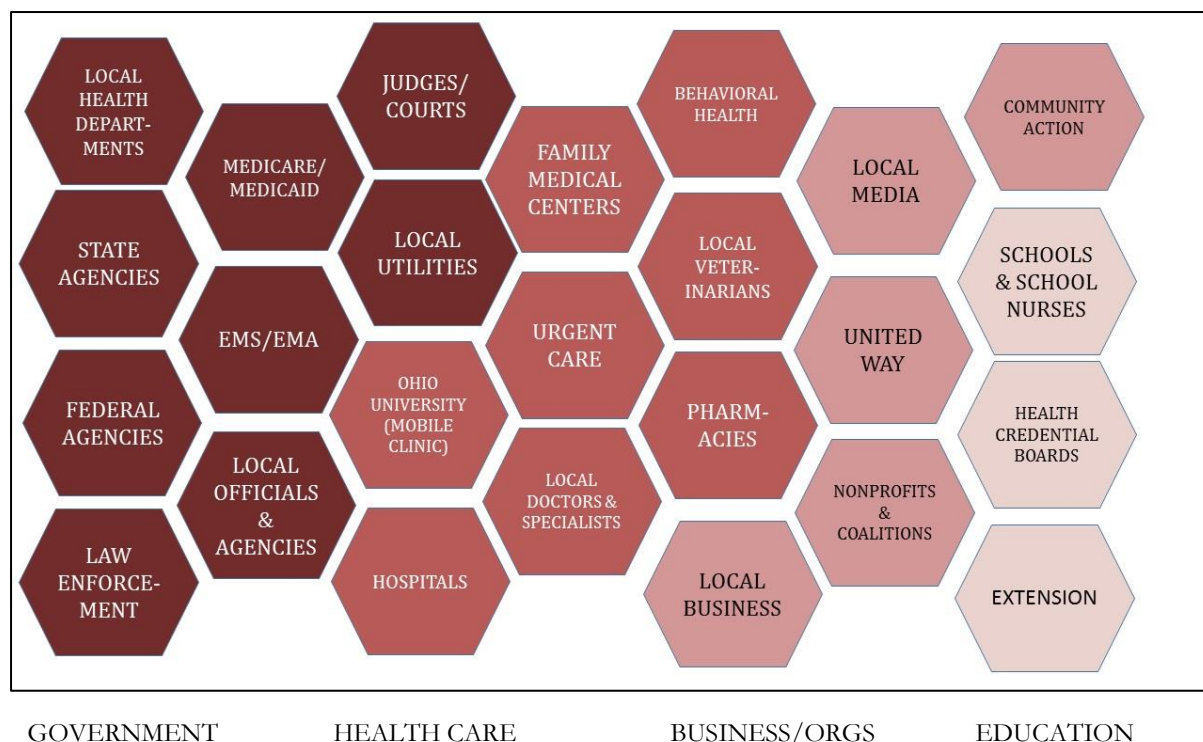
LOCAL HEALTH DEPARTMENTS

STATE AGENCIES

FEDERAL AGENCIES

LAW ENFORCEMENT

MEDICARE/ MEDICAID

EMS/EMA

LOCAL OFFICIALS & AGENCIES

JUDGES/ COURTS

LOCAL UTILITIES

OHIO UNIVERSITY (MOBILE CLINIC)

HOSPITALS

FAMILY MEDICAL CENTERS

URGENT CARE

LOCAL DOCTORS & SPECIALISTS

BEHAVIORAL HEALTH

LOCAL VETERINARIANS

PHARMACIES

LOCAL BUSINESS

LOCAL MEDIA

UNITED WAY

NONPROFITS & COALITIONS

COMMUNITY ACTION

SCHOOLS & SCHOOL NURSES

HEALTH CREDENTIAL BOARDS

EXTENSION

GOVERNMENT

HEALTH CARE

BUSINESS/ORGS

EDUCATION